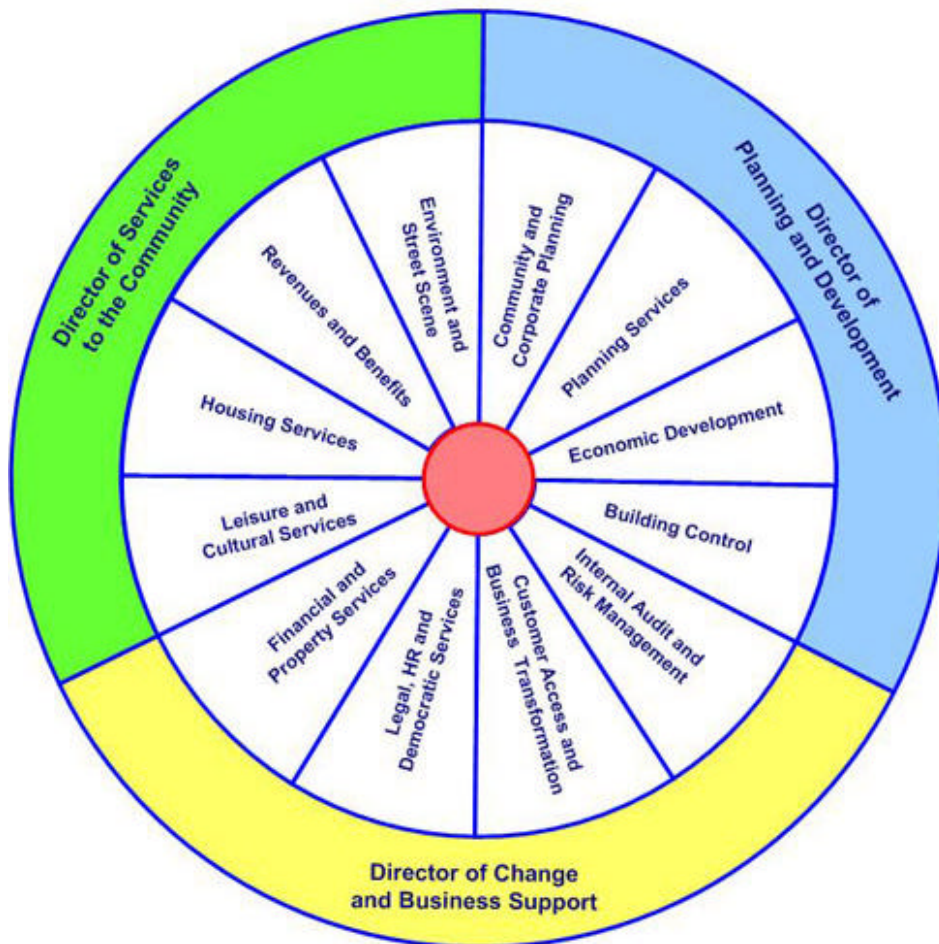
Director of Services to the Community

Director of Planning and Development

Environment and Street Scene

Community and Corporate Planning

Revenues and Benefits

Planning Services

Housing Services

Economic Development

Leisure and Cultural Services

Building Control

Financial and Property Services

Internal Audit and Risk Management

Legal, HR and Democratic Services

Customer Access and Business Transformation

Director of Change and Business Support